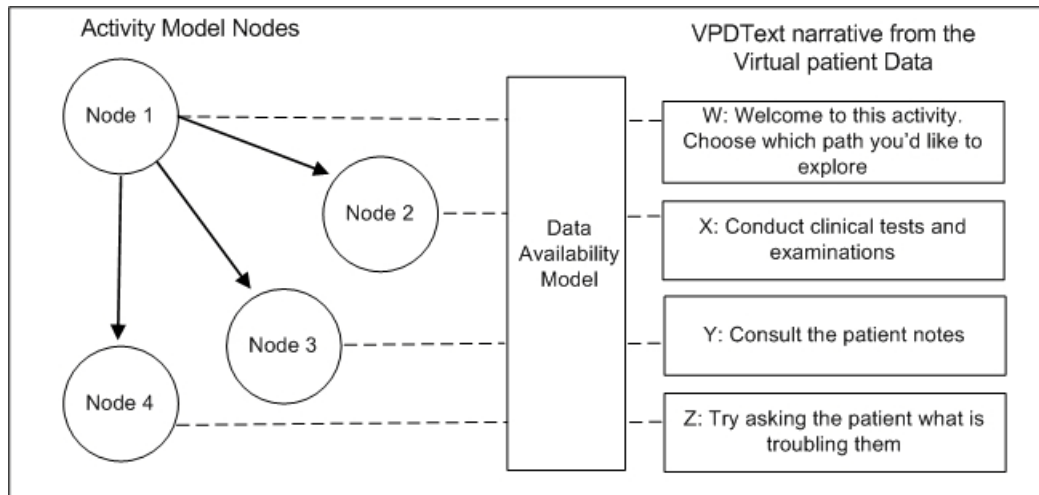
Activity Model Nodes

VPDText narrative from the Virtual patient Data

Node 1

Node 2

Node 3

Node 4

Data Availability Model

W: Welcome to this activity. Choose which path you'd like to explore

X: Conduct clinical tests and examinations

Y: Consult the patient notes

Z: Try asking the patient what is troubling them